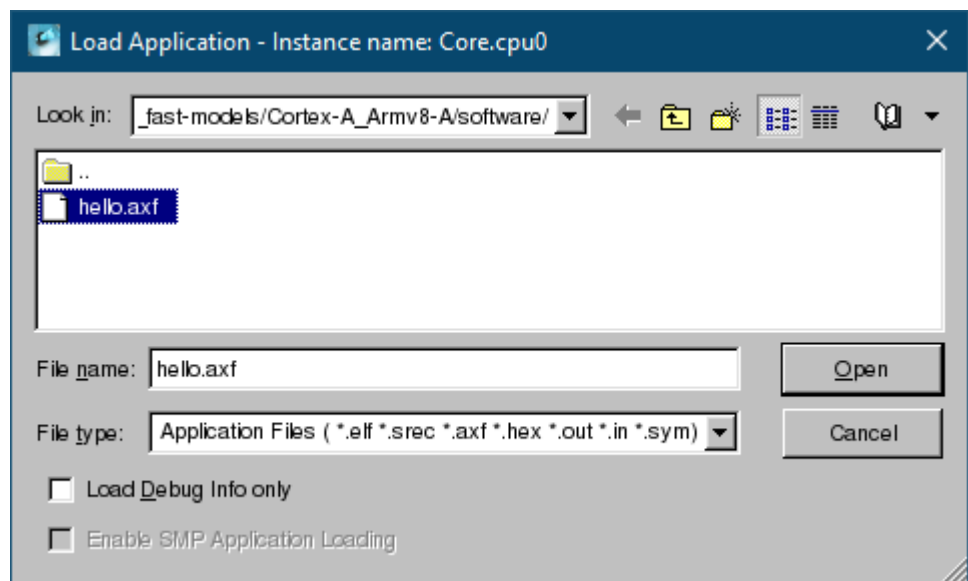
Load Application - Instance name: Core.cpu0

Look in: _fast-models/Cortex-A_Armv8-A/software/

..
hello.axf

File name: hello.axf

Open

File type: Application Files ( *.elf *.srec *.axf *.hex *.out *.in *.sym)

Cancel

Load Debug Info only

Enable SMP Application Loading